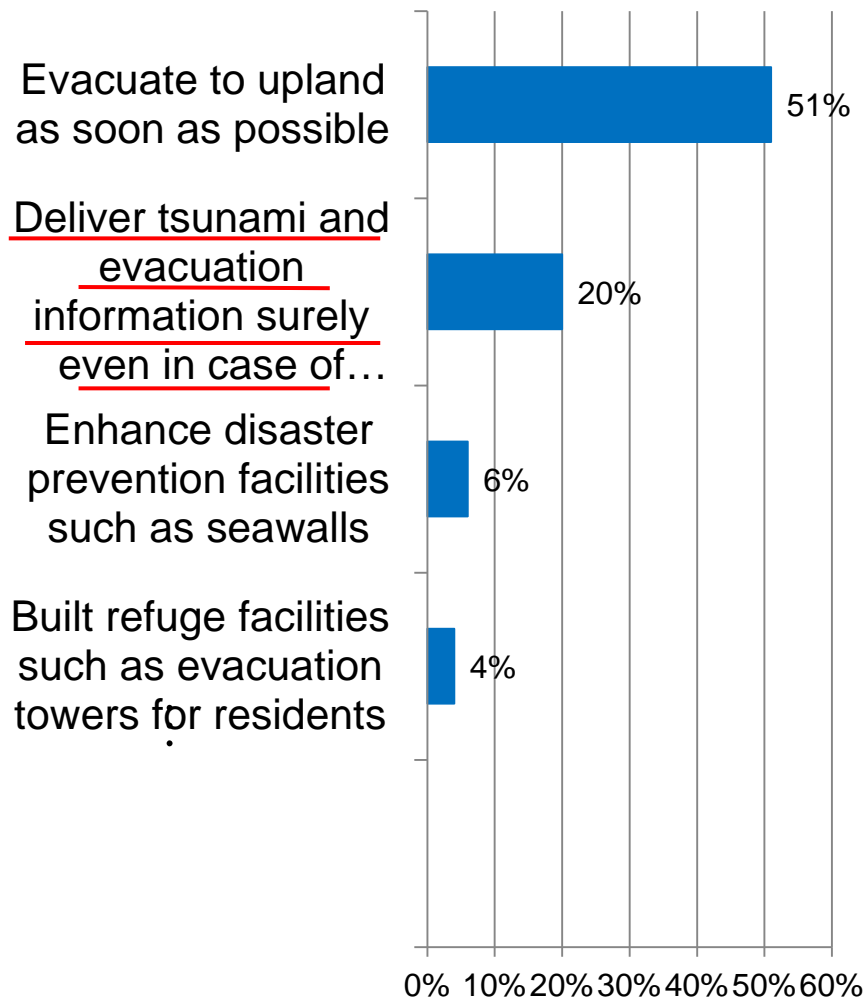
Evacuate to upland as soon as possible
51%

Deliver tsunami and evacuation information surely even in case of…
20%

Enhance disaster prevention facilities such as seawalls
6%

Built refuge facilities such as evacuation towers for residents
4%

0% 10% 20% 30% 40% 50% 60%